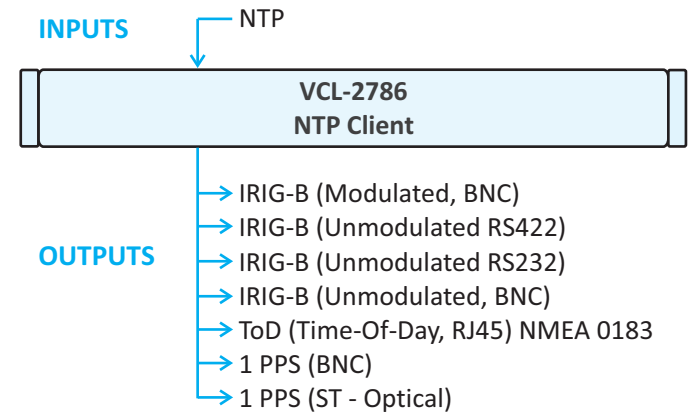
INPUTS

NTP

VCL-2786
NTP Client

OUTPUTS

IRIG-B (Modulated, BNC)
IRIG-B (Unmodulated RS422)
IRIG-B (Unmodulated RS232)
IRIG-B (Unmodulated, BNC)
ToD (Time-Of-Day, RJ45) NMEA 0183
1 PPS (BNC)
1 PPS (ST - Optical)